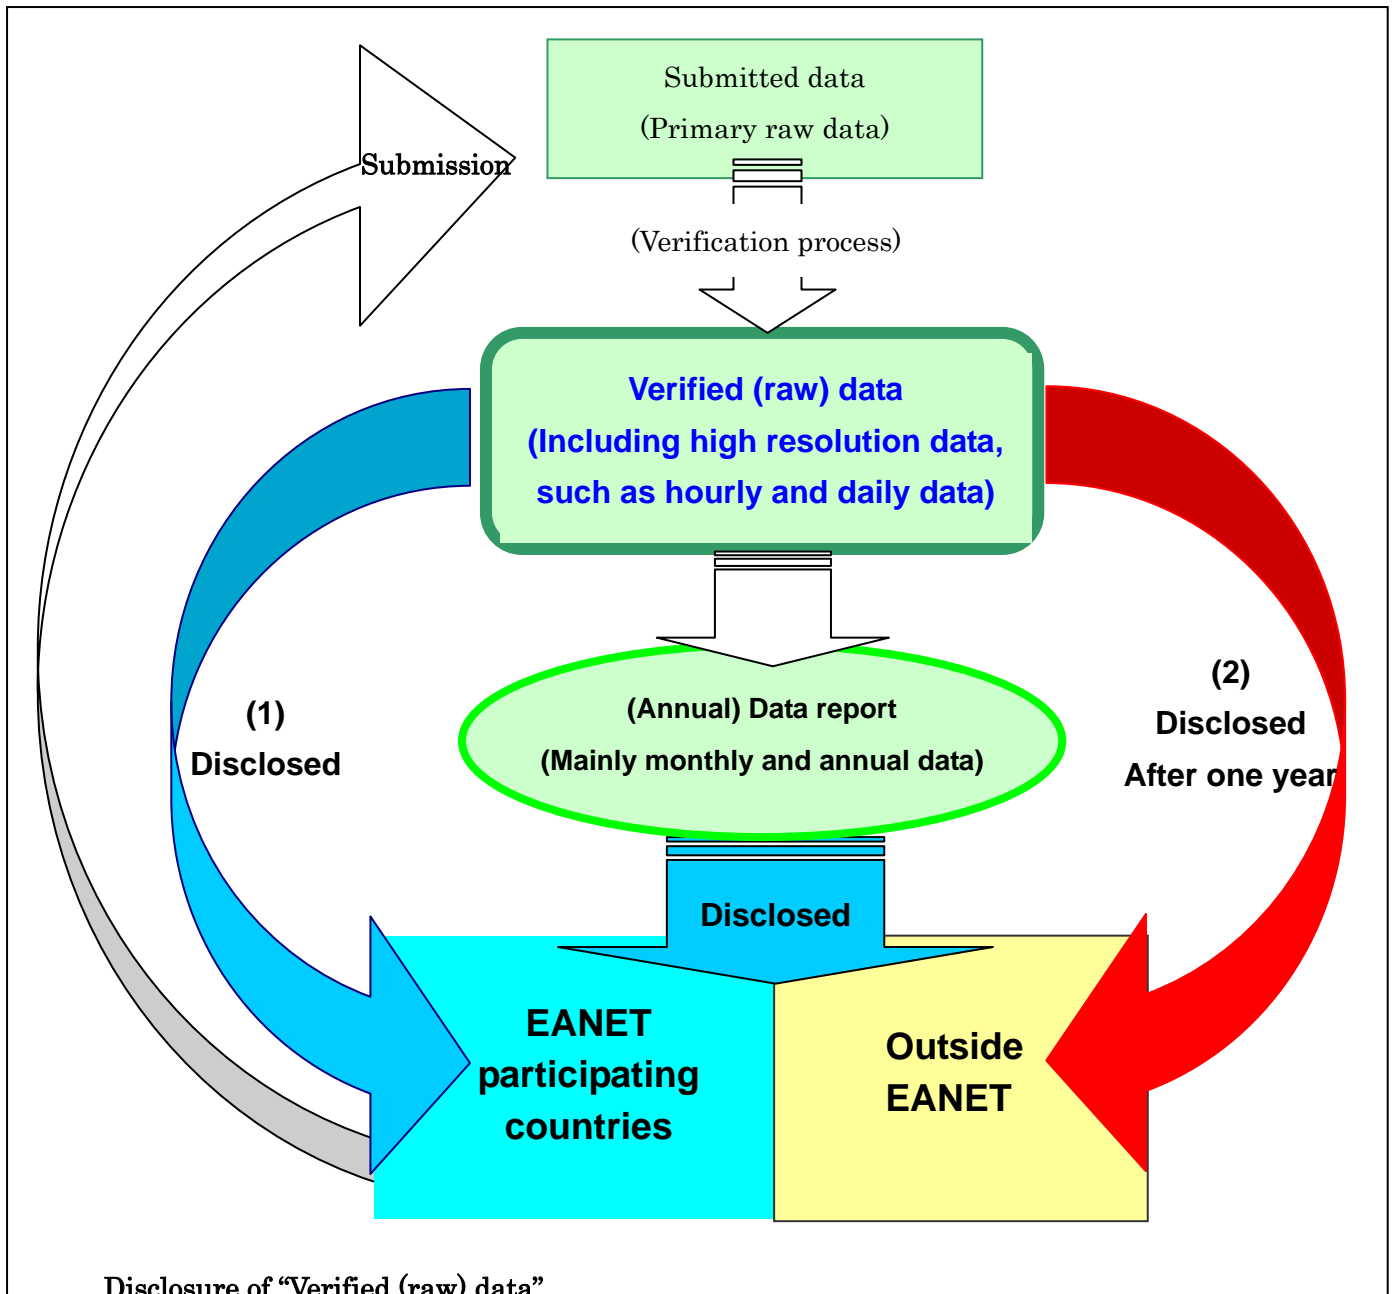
Submitted data
(Primary raw data)

Submission

(Verification process)

Verified (raw) data
(Including high resolution data, such as hourly and daily data)

(1)
Disclosed

(2)
Disclosed
After one year

(Annual) Data report
(Mainly monthly and annual data)

Disclosed

EANET participating countries

Outside EANET

Disclosure of "Verified (raw) data"